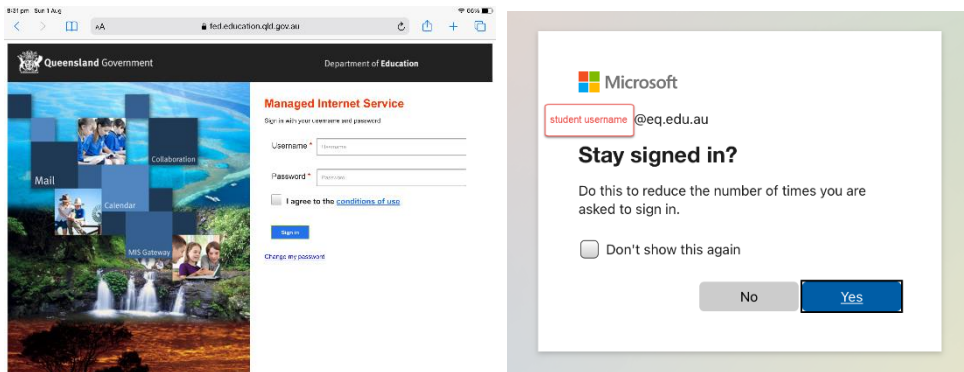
8:21 pm Sun 1 Aug
66%
AA
fed.education.qld.gov.au
Queensland Government
Department of Education
Collaboration
Mail
Calendar
MIS Gateway
Managed Internet Service
Sign in with your username and password
Username *
Username
Password *
Password
I agree to the conditions of use
Sign in
Change my password

Microsoft
student username @eq.edu.au
Stay signed in?
Do this to reduce the number of times you are asked to sign in.
Don't show this again
No
Yes